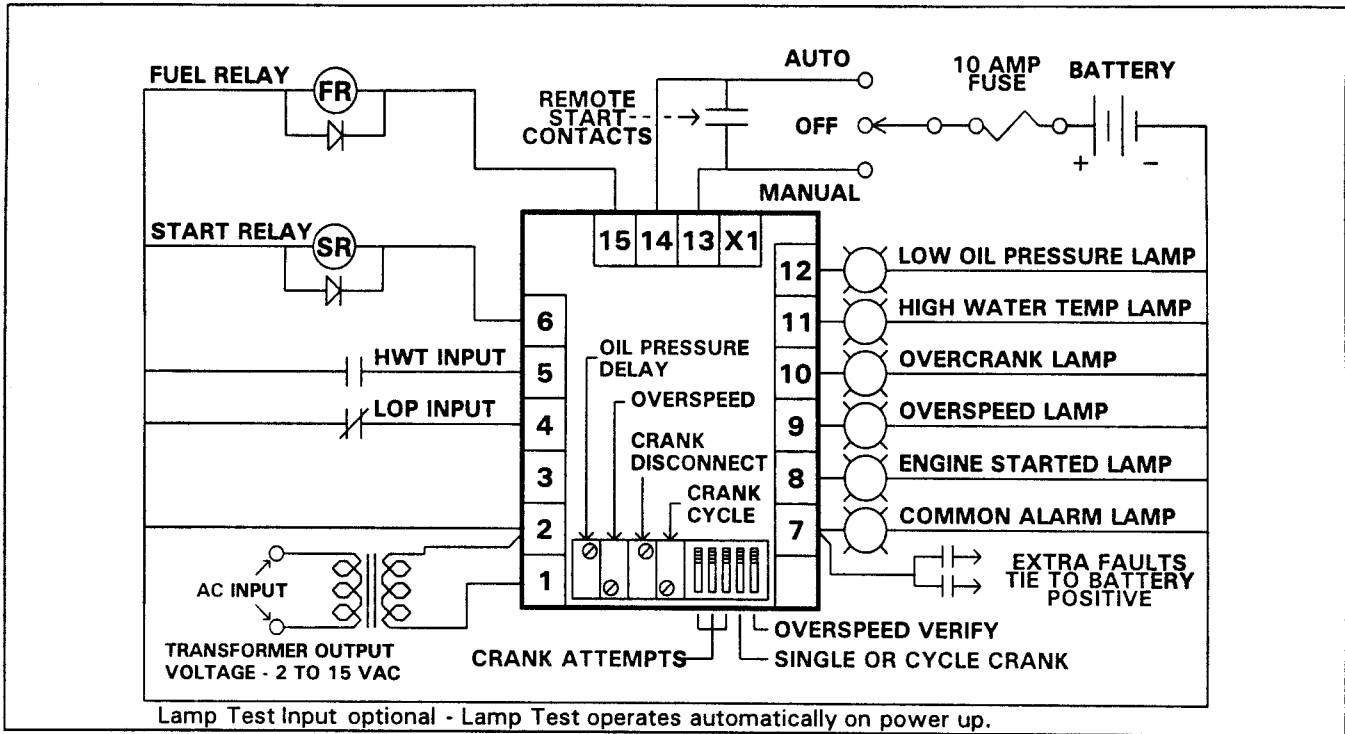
FUEL RELAY
FR
REMOTE START CONTACTS
AUTO
OFF
MANUAL
10 AMP FUSE
BATTERY
+
−
START RELAY
SR
15
14
13
X1
12
LOW OIL PRESSURE LAMP
11
HIGH WATER TEMP LAMP
6
HWT INPUT
5
OIL PRESSURE DELAY
10
OVERCRANK LAMP
OVERSPEED
LOP INPUT
4
9
OVERSPEED LAMP
CRANK DISCONNECT
3
8
ENGINE STARTED LAMP
CRANK CYCLE
2
7
COMMON ALARM LAMP
AC INPUT
1
EXTRA FAULTS TIE TO BATTERY POSITIVE
TRANSFORMER OUTPUT VOLTAGE - 2 TO 15 VAC
OVERSPEED VERIFY
CRANK ATTEMPTS
SINGLE OR CYCLE CRANK
Lamp Test Input optional - Lamp Test operates automatically on power up.